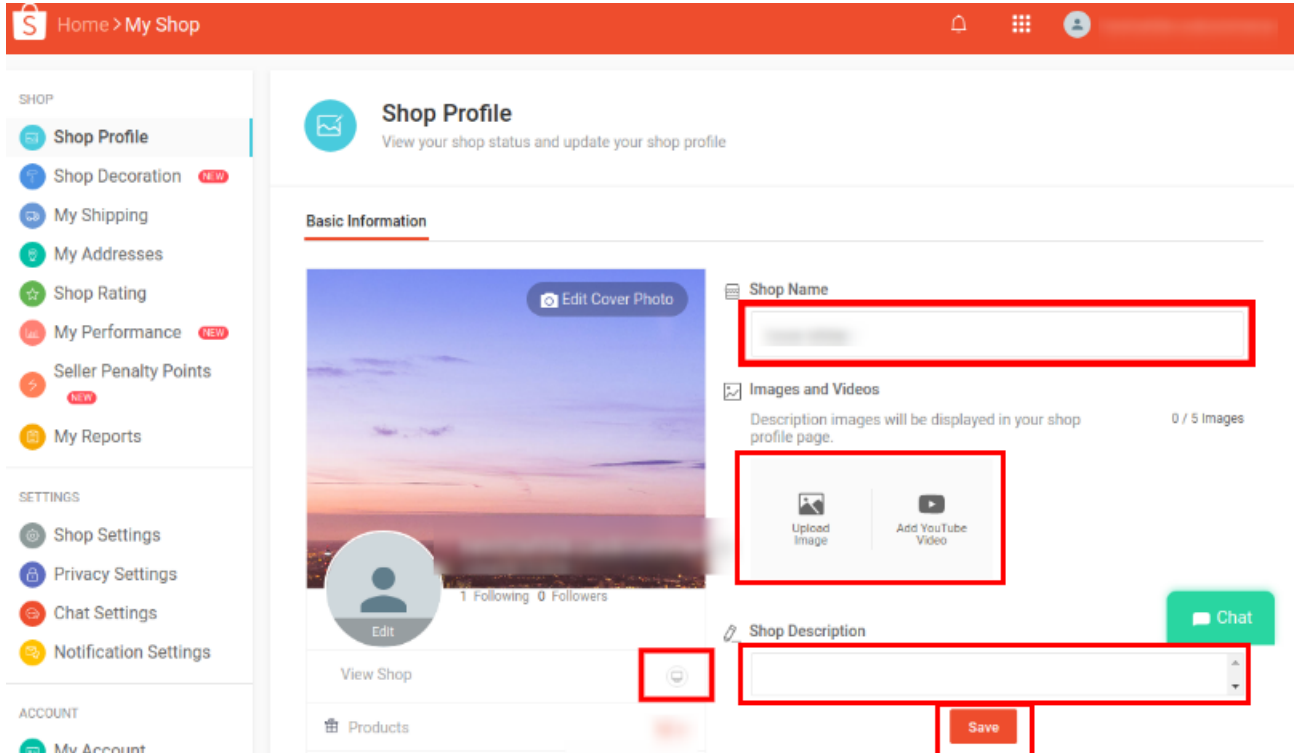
Home > My Shop

SHOP
Shop Profile
Shop Decoration NEW
My Shipping
My Addresses
Shop Rating
My Performance NEW
Seller Penalty Points NEW
My Reports

SETTINGS
Shop Settings
Privacy Settings
Chat Settings
Notification Settings

ACCOUNT
My Account

Shop Profile
View your shop status and update your shop profile

Basic Information

Edit Cover Photo

1 Following 0 Followers

Edit

View Shop

Products

Shop Name

Images and Videos
Description images will be displayed in your shop profile page.
0 / 5 Images

Upload Image
Add YouTube Video

Shop Description

Save

Chat